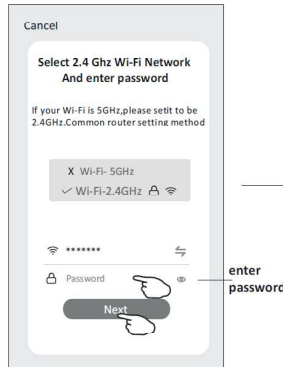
Cancel

Select 2.4 Ghz Wi-Fi Network And enter password

If your Wi-Fi is 5GHz,please setit to be 2.4GHz.Common router setting method

X Wi-Fi- 5GHz
✓ Wi-Fi-2.4GHz

*******

Password

Next

enter password